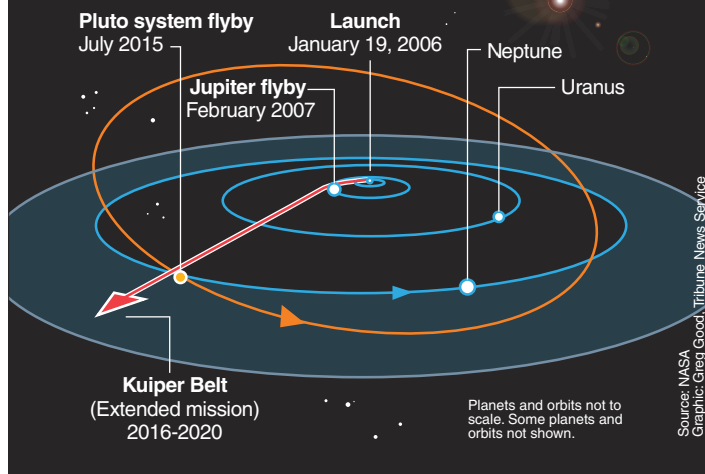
Pluto system flyby
July 2015

Launch
January 19, 2006

Neptune

Uranus

Jupiter flyby
February 2007

Kuiper Belt
(Extended mission)
2016-2020

Planets and orbits not to scale. Some planets and orbits not shown.

Source: NASA
Graphic: Greg Good, Tribune News Service